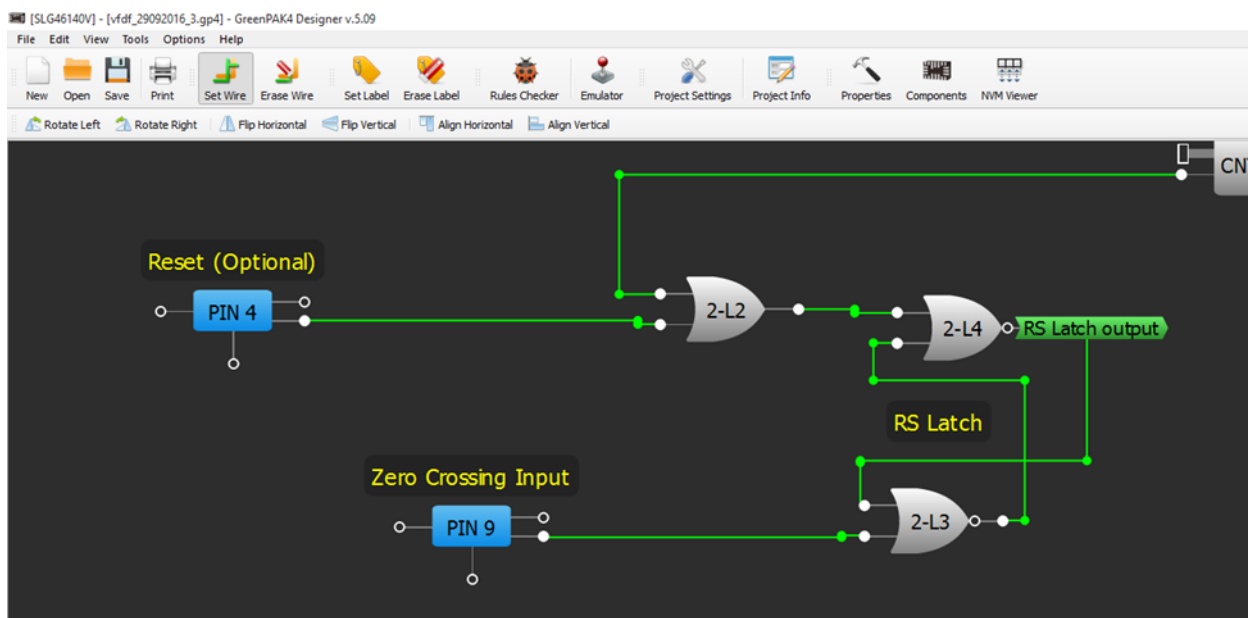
[SLG46140V] - [vfdf_29092016_3.gp4] - GreenPAK4 Designer v.5.09

File Edit View Tools Options Help

New Open Save Print Set Wire Erase Wire Set Label Erase Label Rules Checker Emulator Project Settings Project Info Properties Components NVM Viewer

Rotate Left Rotate Right Flip Horizontal Flip Vertical Align Horizontal Align Vertical

CN

Reset (Optional)

PIN 4

2-L2

2-L4

RS Latch output

RS Latch

Zero Crossing Input

PIN 9

2-L3